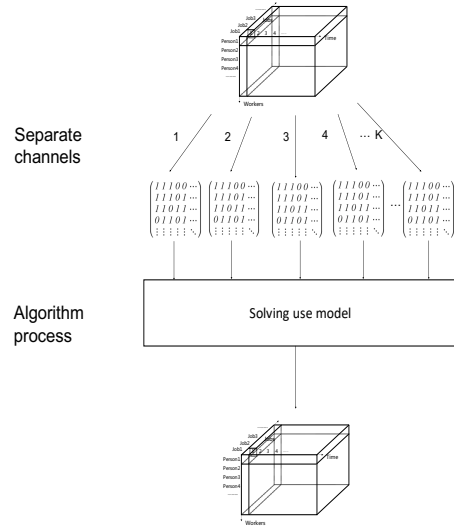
Job3
Job2
Job1
1 2 3 4
Time
Person1
Person2
Person3
Person4
Workers

Separate channels

1
2
3
4
... K

$\begin{pmatrix} 1 1 1 0 0 \cdots \\ 1 1 1 0 1 \cdots \\ 1 1 0 1 1 \cdots \\ 0 1 1 0 1 \cdots \\ \vdots \vdots \vdots \vdots \vdots \ddots \end{pmatrix}$ $\begin{pmatrix} 1 1 1 0 0 \cdots \\ 1 1 1 0 1 \cdots \\ 1 1 0 1 1 \cdots \\ 0 1 1 0 1 \cdots \\ \vdots \vdots \vdots \vdots \vdots \ddots \end{pmatrix}$ $\begin{pmatrix} 1 1 1 0 0 \cdots \\ 1 1 1 0 1 \cdots \\ 1 1 0 1 1 \cdots \\ 0 1 1 0 1 \cdots \\ \vdots \vdots \vdots \vdots \vdots \ddots \end{pmatrix}$ $\begin{pmatrix} 1 1 1 0 0 \cdots \\ 1 1 1 0 1 \cdots \\ 1 1 0 1 1 \cdots \\ 0 1 1 0 1 \cdots \\ \vdots \vdots \vdots \vdots \vdots \ddots \end{pmatrix}$ ... $\begin{pmatrix} 1 1 1 0 0 \cdots \\ 1 1 1 0 1 \cdots \\ 1 1 0 1 1 \cdots \\ 0 1 1 0 1 \cdots \\ \vdots \vdots \vdots \vdots \vdots \ddots \end{pmatrix}$

Algorithm process

Solving use model

Job3
Job2
Job1
1 2 3 4
Time
Person1
Person2
Person3
Person4
Workers